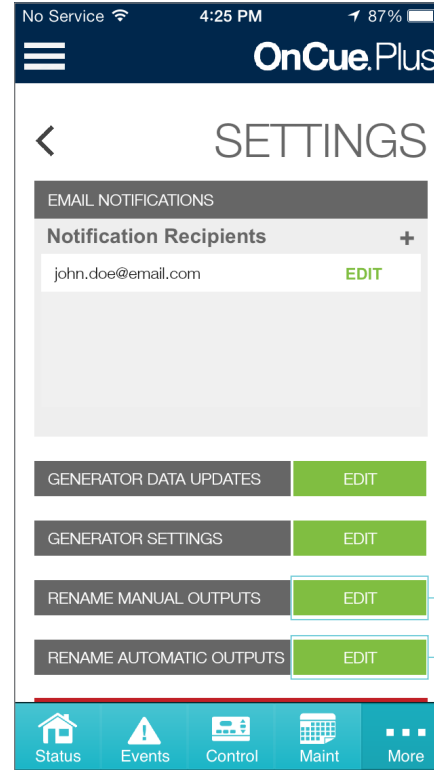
No Service 4:25 PM 87%

OnCue.Plus

<

SETTINGS

EMAIL NOTIFICATIONS

Notification Recipients +

john.doe@email.com EDIT

GENERATOR DATA UPDATES EDIT

GENERATOR SETTINGS EDIT

RENAME MANUAL OUTPUTS EDIT

RENAME AUTOMATIC OUTPUTS EDIT

Status Events Control Maint More